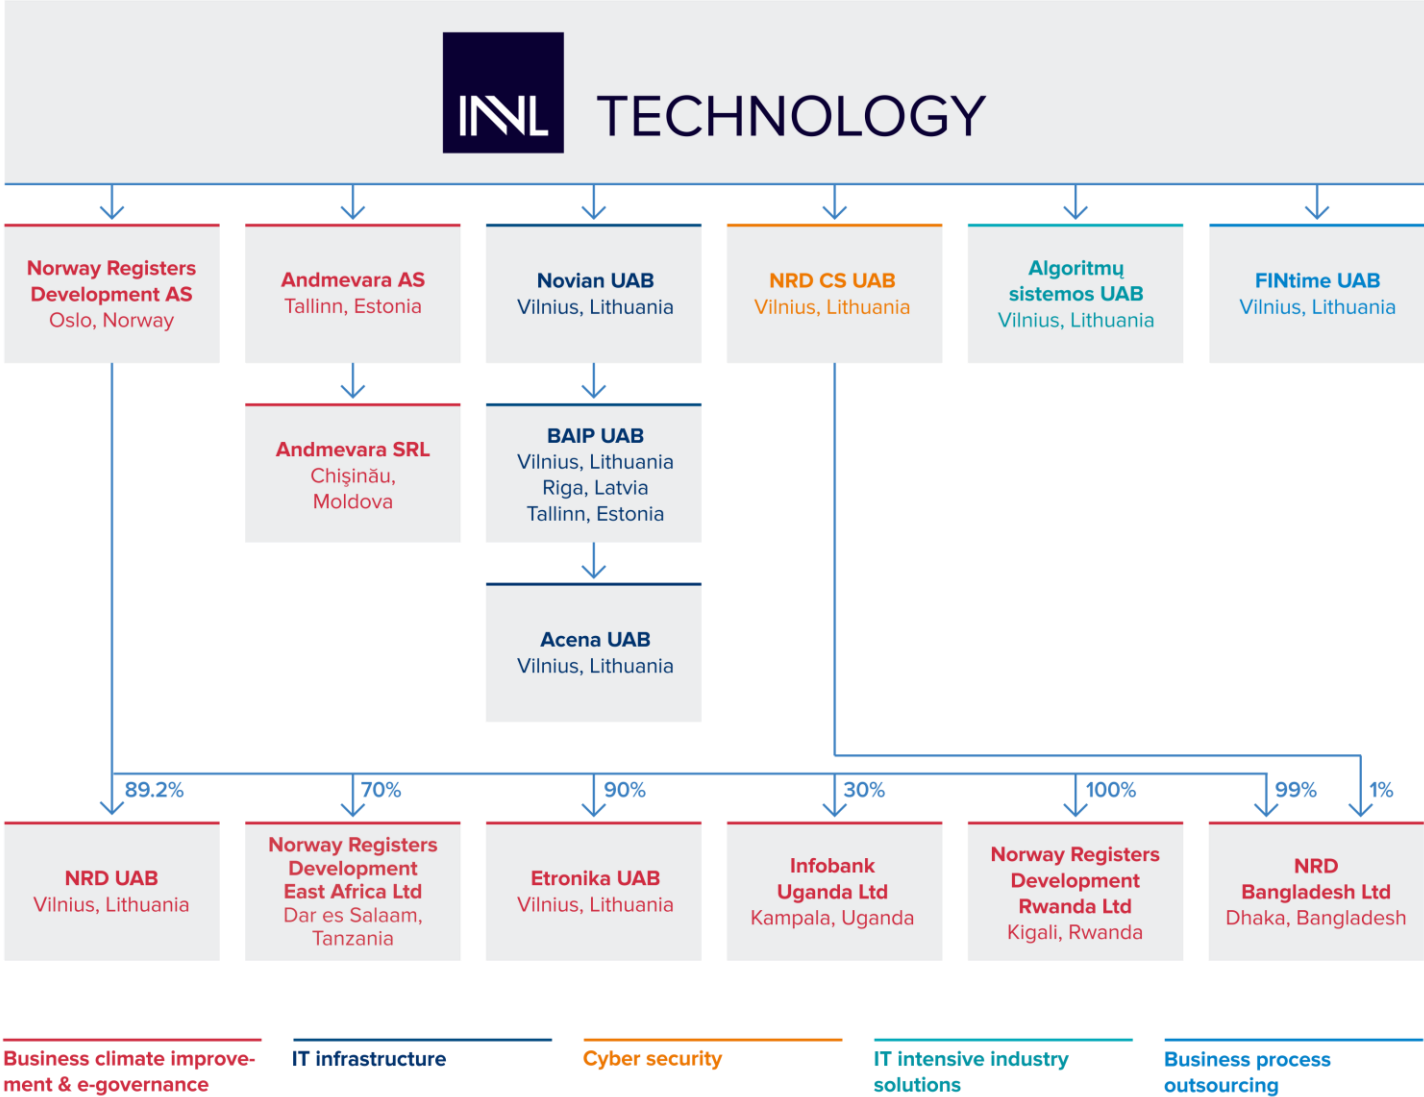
INVL TECHNOLOGY

Norway Registers Development AS
Oslo, Norway

Andmevara AS
Tallinn, Estonia

Andmevara SRL
Chişinău, Moldova

Novian UAB
Vilnius, Lithuania

BAIP UAB
Vilnius, Lithuania
Riga, Latvia
Tallinn, Estonia

Acena UAB
Vilnius, Lithuania

NRD CS UAB
Vilnius, Lithuania

Algoritmų sistemos UAB
Vilnius, Lithuania

FINtime UAB
Vilnius, Lithuania

89.2%
NRD UAB
Vilnius, Lithuania

70%
Norway Registers Development East Africa Ltd
Dar es Salaam, Tanzania

90%
Etronika UAB
Vilnius, Lithuania

30%
Infobank Uganda Ltd
Kampala, Uganda

100%
Norway Registers Development Rwanda Ltd
Kigali, Rwanda

99%
1%
NRD Bangladesh Ltd
Dhaka, Bangladesh

Business climate improvement & e-governance

IT infrastructure

Cyber security

IT intensive industry solutions

Business process outsourcing